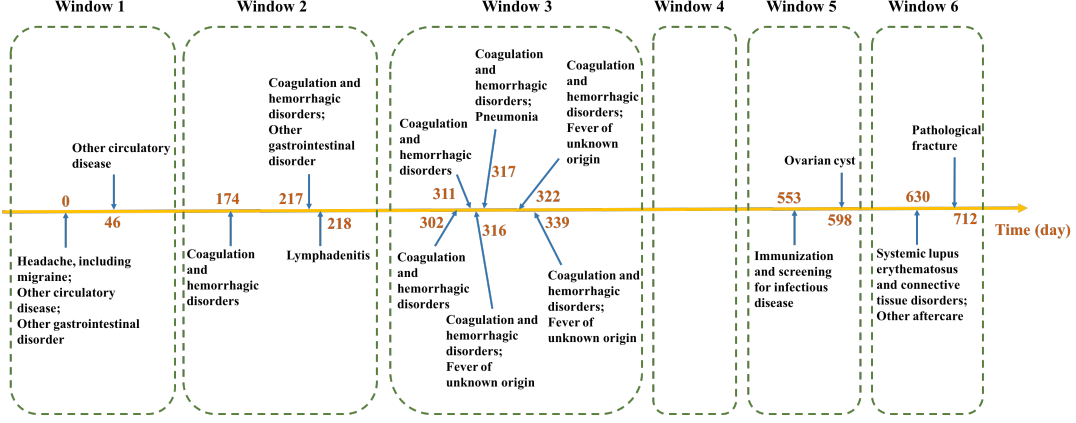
Window 1

Other circulatory disease

0

46

Headache, including migraine;
Other circulatory disease;
Other gastrointestinal disorder

Window 2

Coagulation and hemorrhagic disorders;
Other gastrointestinal disorder

174

217

218

Coagulation and hemorrhagic disorders

Lymphadenitis

Window 3

Coagulation and hemorrhagic disorders

Coagulation and hemorrhagic disorders;
Pneumonia

Coagulation and hemorrhagic disorders;
Fever of unknown origin

311

317

322

302

316

339

Coagulation and hemorrhagic disorders

Coagulation and hemorrhagic disorders;
Fever of unknown origin

Coagulation and hemorrhagic disorders;
Fever of unknown origin

Window 4

Window 5

Ovarian cyst

553

598

Immunization and screening for infectious disease

Window 6

Pathological fracture

630

712

Systemic lupus erythematosus and connective tissue disorders;
Other aftercare

Time (day)